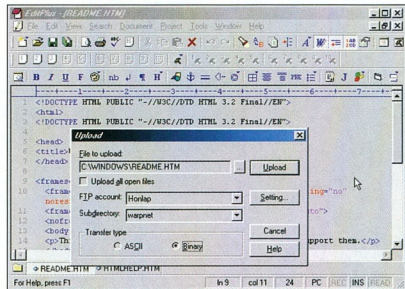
EditPlus - [README.HTM]
File Edit View Search Document Project Tools Window Help

B I U F nb ¶ H

1 <!DOCTYPE HTML PUBLIC "-//W3C//DTD HTML 3.2 Final//EN">
2 <html>
3 <!DOCTYPE HTML PUBLIC "-//W3C//DTD HTML 3.2 Final//EN">
4 </html>

<head>
<title>
</head>

<frames
<fram
nores
<fram
<nofr
<body
<p>Th
</body

ing="no"

to">

pport them.</p>

Upload
File to upload:
C:\WINDOWS\README.HTM
Upload
Upload all open files
FTP account: Honlap
Setting...
Subdirectory: warpnet
Transfer type
ASCII
Binary
Cancel
Help

README.HTM HTMLHELP.HTM

For Help, press F1 | ln 9 | col 11 | 24 | PC | REC | INS | READ